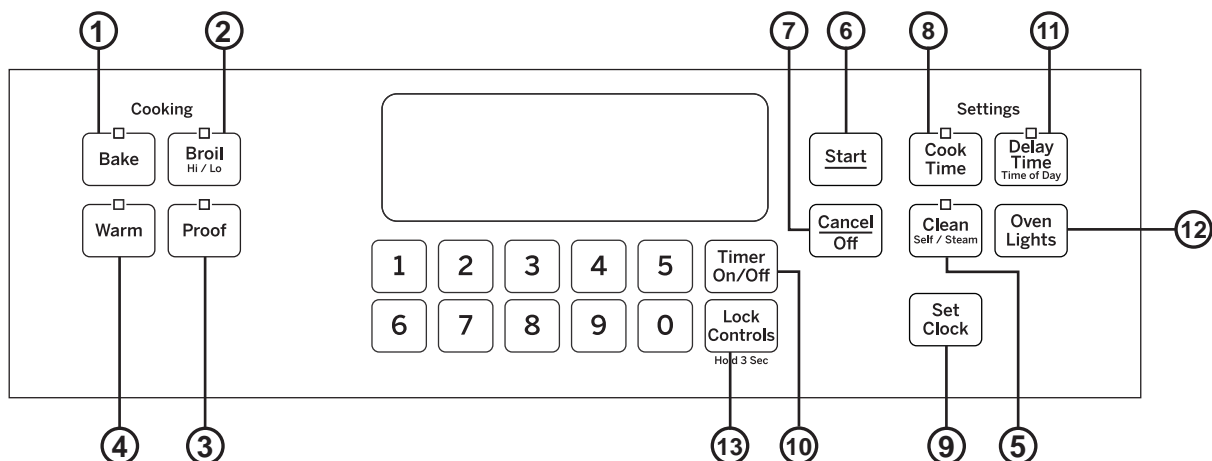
1
2
7
6
8
11

Cooking

Bake

Broil
Hi / Lo

Warm

Proof

Start

Cancel
Off

Settings

Cook Time

Delay Time
Time of Day

Clean
Self / Steam

Oven Lights

12

1 2 3 4 5

Timer On/Off

6 7 8 9 0

Lock Controls
Hold 3 Sec

Set Clock

4
3
13
10
9
5